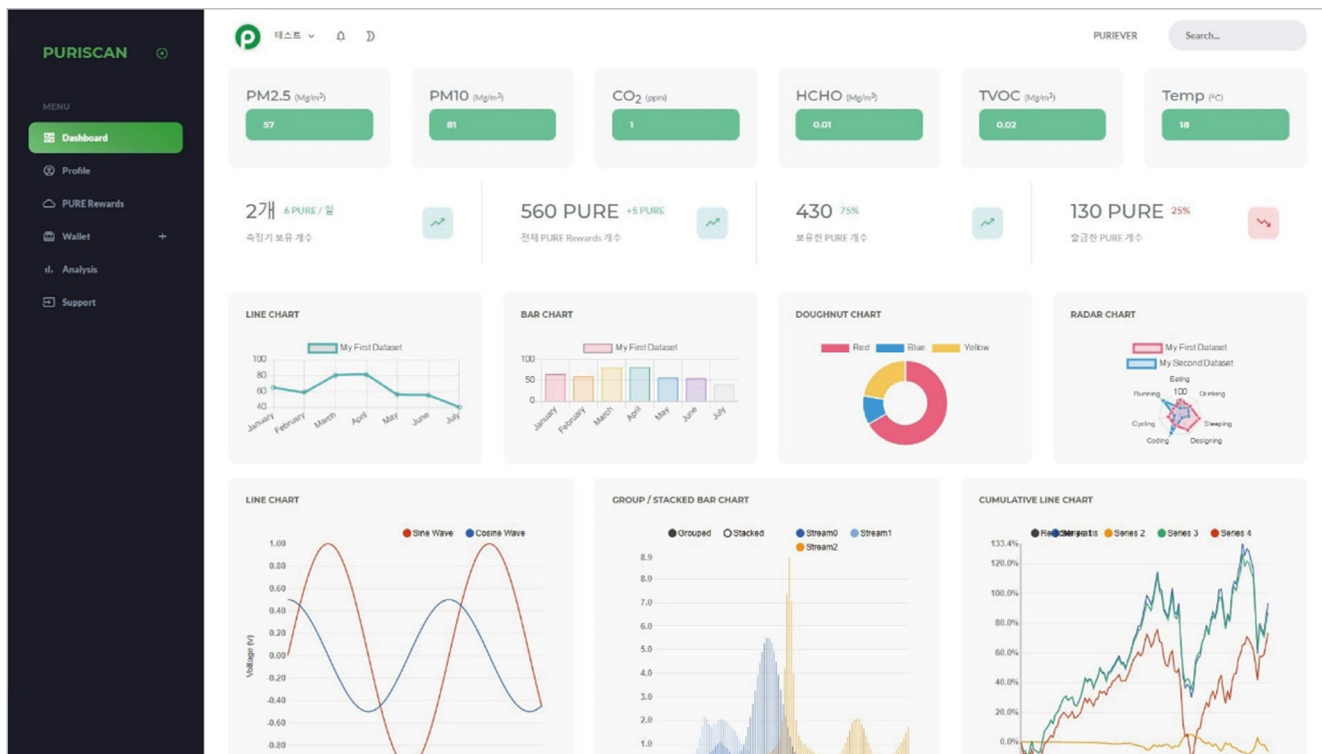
PURISCAN

MENU

Dashboard

Profile

PURE Rewards

Wallet +

Analysis

Support

테스트

PURIEVER

Search...

PM2.5 (Mg/m³)
57

PM10 (Mg/m³)
81

$CO_2$ (ppm)
1

HCHO (Mg/m³)
0.01

TVOC (Mg/m³)
0.02

Temp (°C)
18

2개 6 PURE / 일
측정기 보유 개수

560 PURE +5 PURE
전체 PURE Rewards 개수

430 75%
보유한 PURE 개수

130 PURE 25%
출금한 PURE 개수

LINE CHART
My First Dataset
100 80 60 40
January February March April May June July

BAR CHART
My First Dataset
100 50 0
January February March April May June July

DOUGHNUT CHART
Red Blue Yellow

RADAR CHART
My First Dataset
My Second Dataset
Eating 100 Drinking Running Sleeping Cycling Coding Designing

LINE CHART
Sine Wave Cosine Wave
1.00 0.80 0.60 0.40 0.20 0.00 -0.20 -0.40 -0.60 -0.80
Voltage (V)

GROUP / STACKED BAR CHART
Grouped Stacked Stream0 Stream1 Stream2
8.9 8.0 7.0 6.0 5.0 4.0 3.0 2.0 1.0

CUMULATIVE LINE CHART
Series 1 Series 2 Series 3 Series 4
133.4% 120.0% 100.0% 80.0% 60.0% 40.0% 20.0% 0.0%